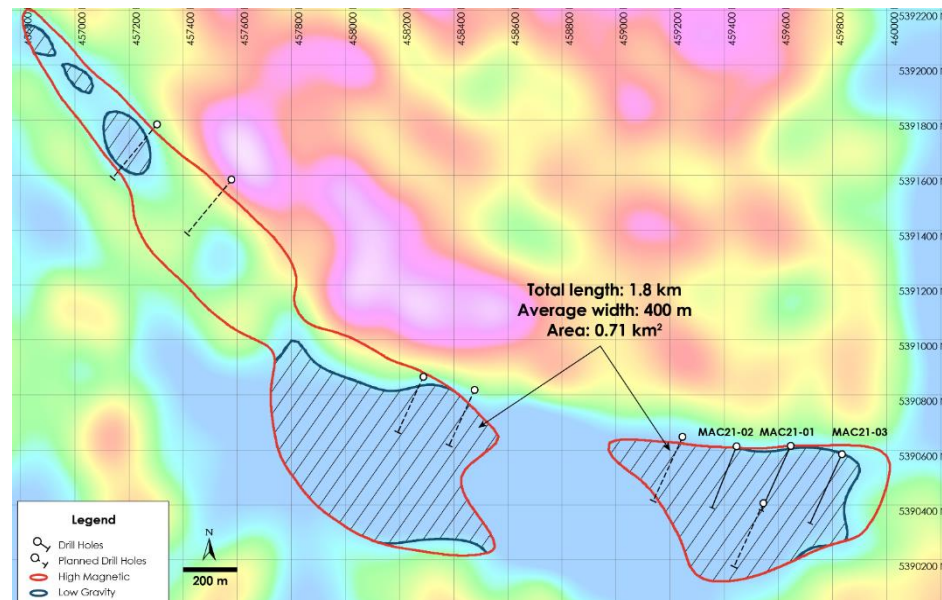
456800
457000
457200
457400
457600
457800
458000
458200
458400
458600
458800
459000
459200
459400
459600
459800
460000

5392200
5392000
5391800
5391600
5391400
5391200
5391000
5390800
5390600
5390400
5390200

Total length: 1.8 km
Average width: 400 m
Area: 0.71 km$^2$

MAC21-02
MAC21-01
MAC21-03

Legend
Drill Holes
Planned Drill Holes
High Magnetic
Low Gravity

N
200 m